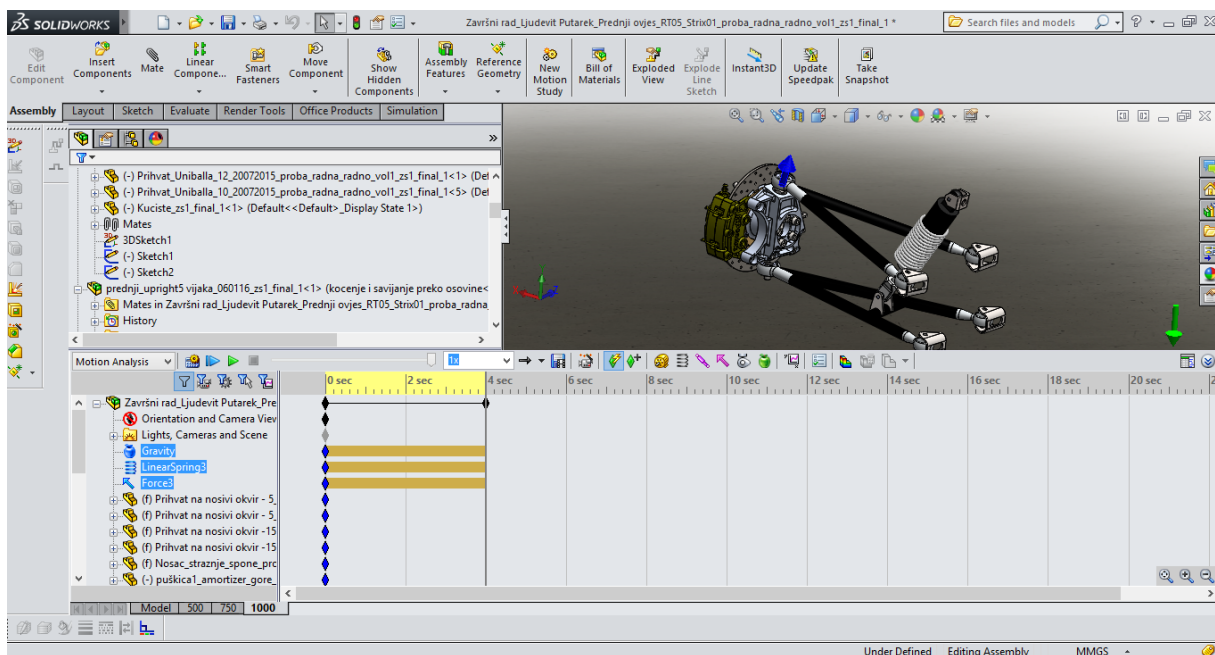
SOLIDWORKS

Završni rad_Ljudevit Putarek_Prednji ovjes_RT05_Strix01_proba_radna_radno_vol1_zs1_final_1 *

Search files and models

Edit Component
Insert Components
Mate
Linear Compone...
Smart Fasteners
Move Component
Show Hidden Components
Assembly Features
Reference Geometry
New Motion Study
Bill of Materials
Exploded View
Explode Line Sketch
Instant3D
Update Speedpak
Take Snapshot

Assembly | Layout | Sketch | Evaluate | Render Tools | Office Products | Simulation

(-) Prihvat_Uniballa_12_20072015_proba_radna_radno_vol1_zs1_final_1<1> (Def
(-) Prihvat_Uniballa_10_20072015_proba_radna_radno_vol1_zs1_final_1<5> (Def
(-) Kuciste_zs1_final_1<1> (Default<<Default>_Display State 1>)
Mates
3DSketch1
(-) Sketch1
(-) Sketch2
prednji_upright5 vijaka_060116_zs1_final_1<1> (kocenje i savijanje preko osovine<
Mates in Završni rad_Ljudevit Putarek_Prednji ovjes_RT05_Strix01_proba_radna
History

Motion Analysis
1x

0 sec | 2 sec | 4 sec | 6 sec | 8 sec | 10 sec | 12 sec | 14 sec | 16 sec | 18 sec | 20 sec

Završni rad_Ljudevit Putarek_Pre
Orientation and Camera View
Lights, Cameras and Scene
Gravity
LinearSpring3
Force3
(f) Prihvat na nosivi okvir - 5_
(f) Prihvat na nosivi okvir - 5_
(f) Prihvat na nosivi okvir -15
(f) Prihvat na nosivi okvir -15
(f) Nosac_straznje_spone_prc
(-) puškica1_amortizer_gore_

Model | 500 | 750 | 1000

Under Defined | Editing Assembly | MMGS